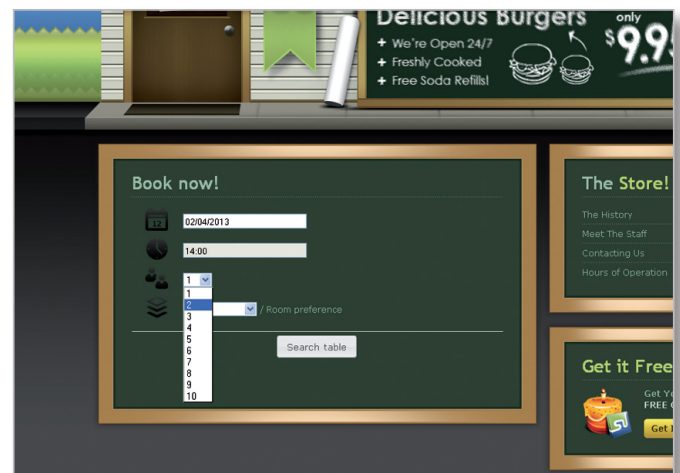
Delicious Burgers
only
$9.9
+ We're Open 24/7
+ Freshly Cooked
+ Free Soda Refills!

Book now!
02/04/2013
14:00
1
1
2
3
4
5
6
7
8
9
10
/ Room preference
Search table

The Store!
The History
Meet The Staff
Contacting Us
Hours of Operation

Get it Free
Get Y
FREE
Get